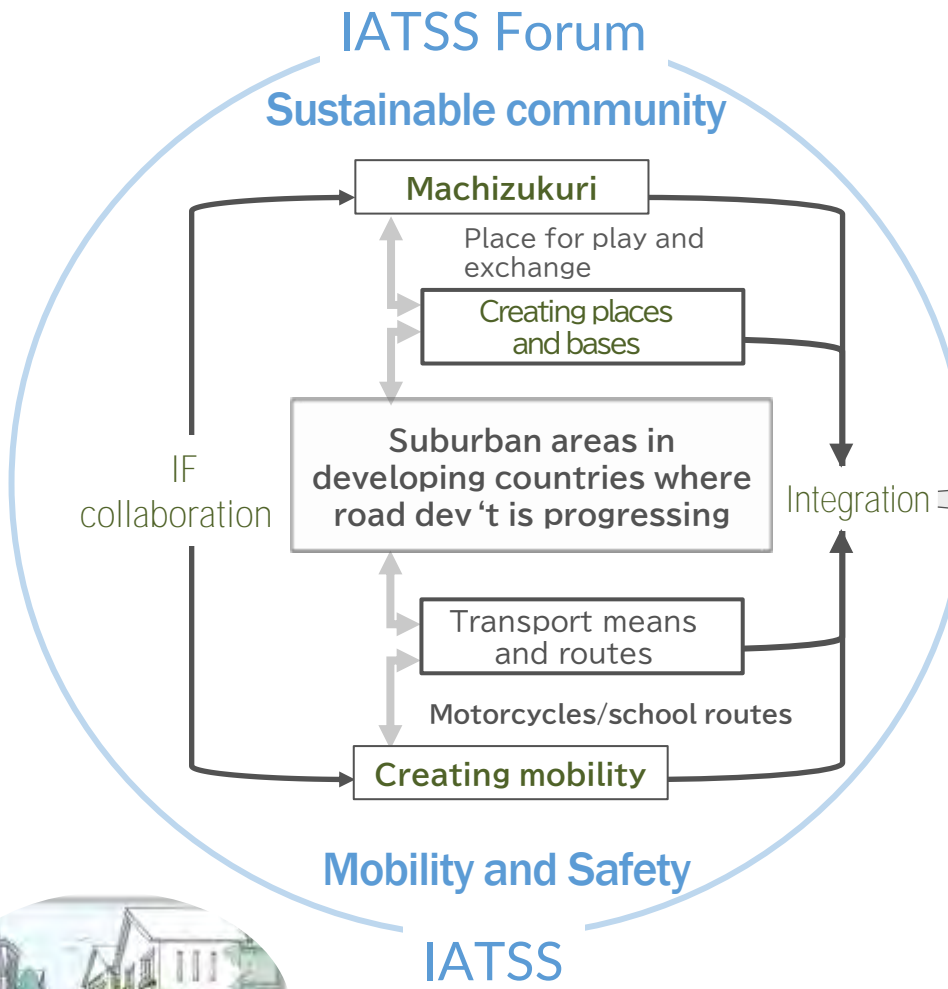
IATSS Forum

Sustainable community

Machizukuri

Place for play and exchange

Creating places and bases

IF collaboration

Suburban areas in developing countries where road dev 't is progressing

Integration

Transport means and routes

Motorcycles/school routes

Creating mobility

Mobility and Safety

IATSS